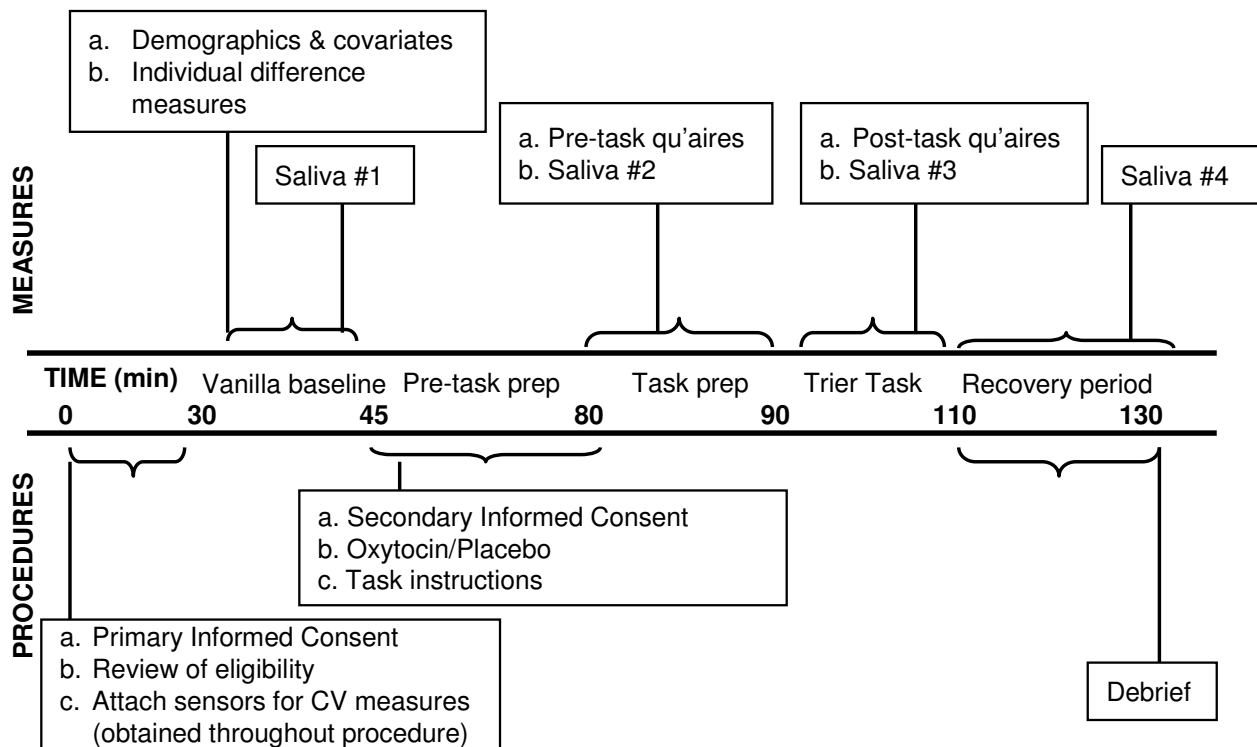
MEASURES

a. Demographics & covariates
b. Individual difference measures

Saliva #1

a. Pre-task qu'aires
b. Saliva #2

a. Post-task qu'aires
b. Saliva #3

Saliva #4

TIME (min) Vanilla baseline Pre-task prep Task prep Trier Task Recovery period
0 30 45 80 90 110 130

PROCEDURES

a. Secondary Informed Consent
b. Oxytocin/Placebo
c. Task instructions

a. Primary Informed Consent
b. Review of eligibility
c. Attach sensors for CV measures (obtained throughout procedure)

Debrief